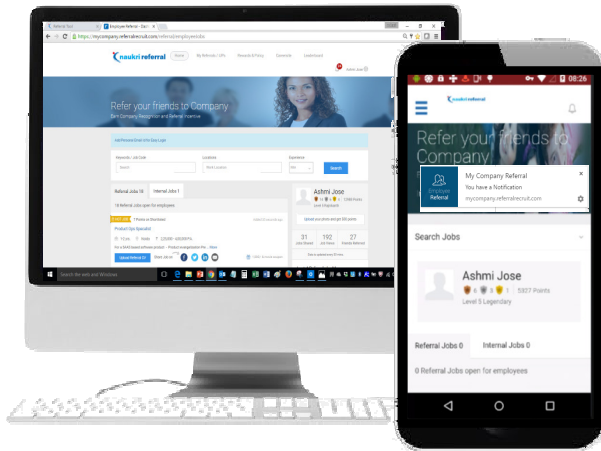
Referral Tool
Employee Referral - Dash
https://mycompany.referralrecruit.com/referral/employeeindex
naukri referral
Home
My Referrals / JPs
Rewards & Policy
Contests
Leaderboard
Refer your friends to Company
Earn Company Recognition and Referral Incentive
Keywords / Job Code
Locations
Experience
Search
Referral Jobs 10
Internal Jobs 1
10 Referral Jobs open for employees
Product Ops Specialist
Upload Referral CV
Share Job on
Ashmi Jose
Upload your photo and get 100 points
31
192
27
Search the web and Windows
08:26
naukri referral
Refer your friends to Company
Employee Referral
My Company Referral
You have a Notification
mycompany.referralrecruit.com
Search Jobs
Ashmi Jose
5327 Points
Level 5 Legendary
Referral Jobs 0
Internal Jobs 0
0 Referral Jobs open for employees